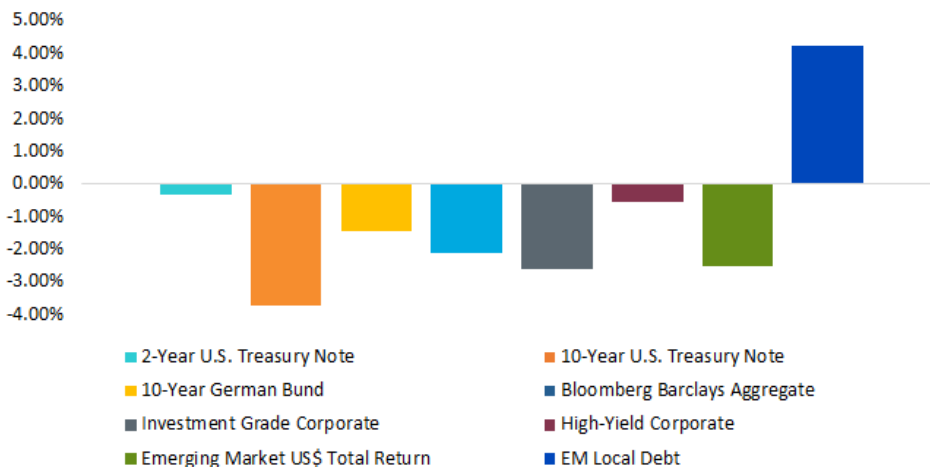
5.00%
4.00%
3.00%
2.00%
1.00%
0.00%
-1.00%
-2.00%
-3.00%
-4.00%

2-Year U.S. Treasury Note
10-Year U.S. Treasury Note
10-Year German Bund
Bloomberg Barclays Aggregate
Investment Grade Corporate
High-Yield Corporate
Emerging Market US$ Total Return
EM Local Debt